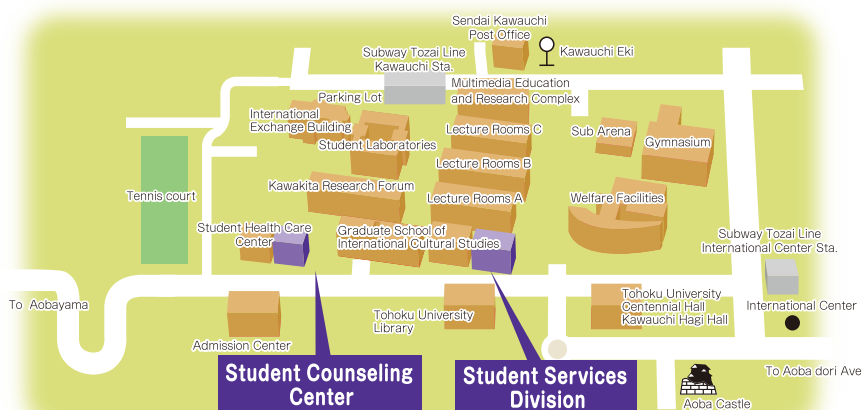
Sendai Kawauchi Post Office

Kawauchi Eki

Subway Tozai Line Kawauchi Sta.

Multimedia Education and Research Complex

Parking Lot

International Exchange Building

Lecture Rooms C

Sub Arena

Gymnasium

Student Laboratories

Lecture Rooms B

Tennis court

Kawakita Research Forum

Lecture Rooms A

Welfare Facilities

Student Health Care Center

Graduate School of International Cultural Studies

Subway Tozai Line International Center Sta.

To Aobayama

Tohoku University Library

Tohoku University Centennial Hall Kawauchi Hagi Hall

International Center

Admission Center

To Aoba dori Ave

Student Counseling Center

Student Services Division

Aoba Castle